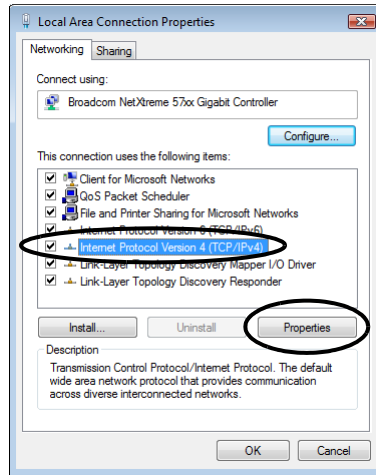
Local Area Connection Properties

Networking | Sharing

Connect using:

Broadcom NetXtreme 57xx Gigabit Controller

Configure...

This connection uses the following items:

Client for Microsoft Networks
QoS Packet Scheduler
File and Printer Sharing for Microsoft Networks
Internet Protocol Version 6 (TCP/IPv6)
Internet Protocol Version 4 (TCP/IPv4)
Link-Layer Topology Discovery Mapper I/O Driver
Link-Layer Topology Discovery Responder

Install... | Uninstall | Properties

Description

Transmission Control Protocol/Internet Protocol. The default wide area network protocol that provides communication across diverse interconnected networks.

OK | Cancel